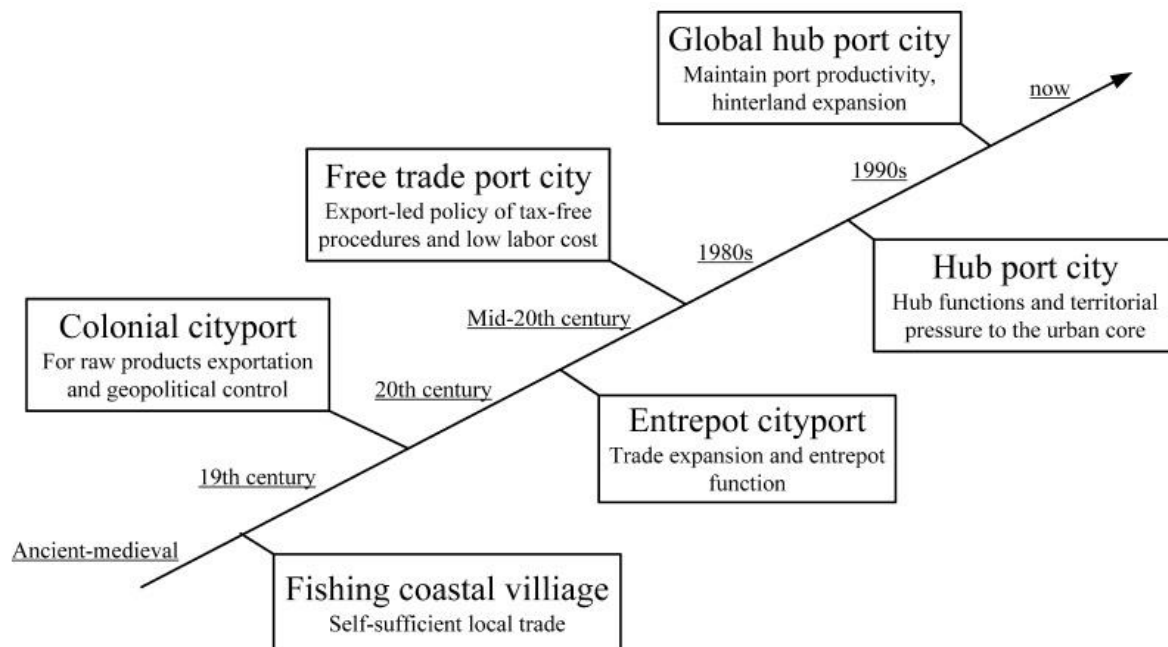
Global hub port city
Maintain port productivity, hinterland expansion

now

1990s

Free trade port city
Export-led policy of tax-free procedures and low labor cost

1980s

Hub port city
Hub functions and territorial pressure to the urban core

Mid-20th century

Colonial cityport
For raw products exportation and geopolitical control

20th century

Entrepot cityport
Trade expansion and entrepot function

19th century

Ancient-medieval

Fishing coastal viillage
Self-sufficient local trade